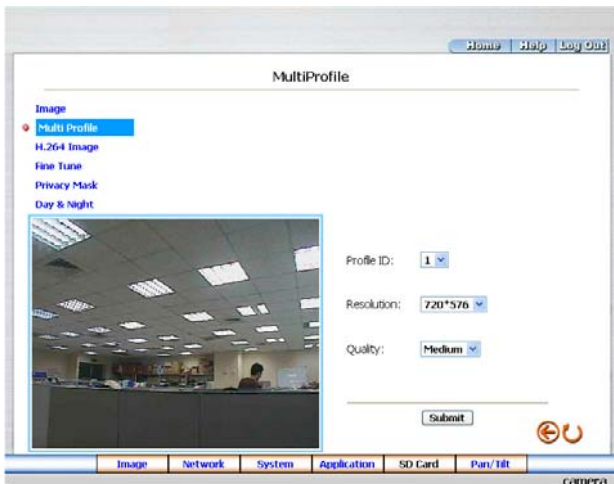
Home | Help | Log Out

MultiProfile

Image
Multi Profile
H.264 Image
Fine Tune
Privacy Mask
Day & Night

Profile ID: 1

Resolution: 720*576

Quality: Medium

Submit

Image | Network | System | Application | SD Card | Pan/Tilt

camera